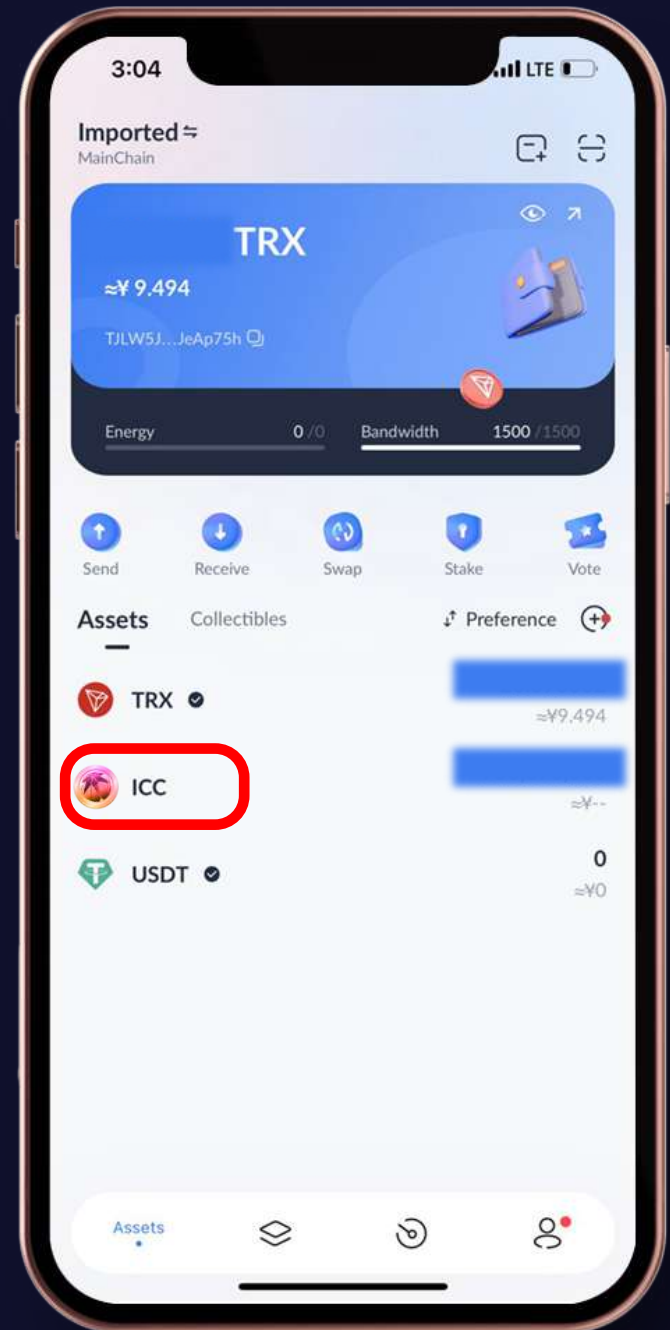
3:04
LTE

Imported ⇋
MainChain

TRX
≈¥ 9.494
TJLW5J...JeAp75h

Energy 0 /0
Bandwidth 1500 /1500

Send
Receive
Swap
Stake
Vote

Assets
Collectibles
Preference

TRX
≈¥9.494

ICC
≈¥--

USDT
0
≈¥0

Assets